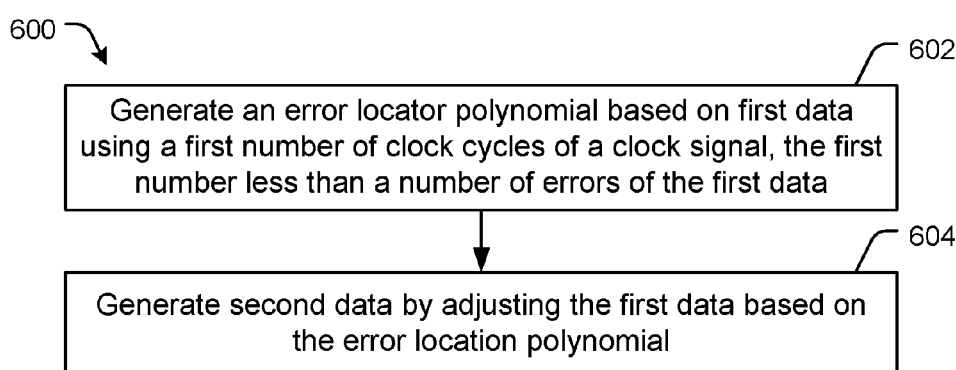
600

602

Generate an error locator polynomial based on first data using a first number of clock cycles of a clock signal, the first number less than a number of errors of the first data

604

Generate second data by adjusting the first data based on the error location polynomial